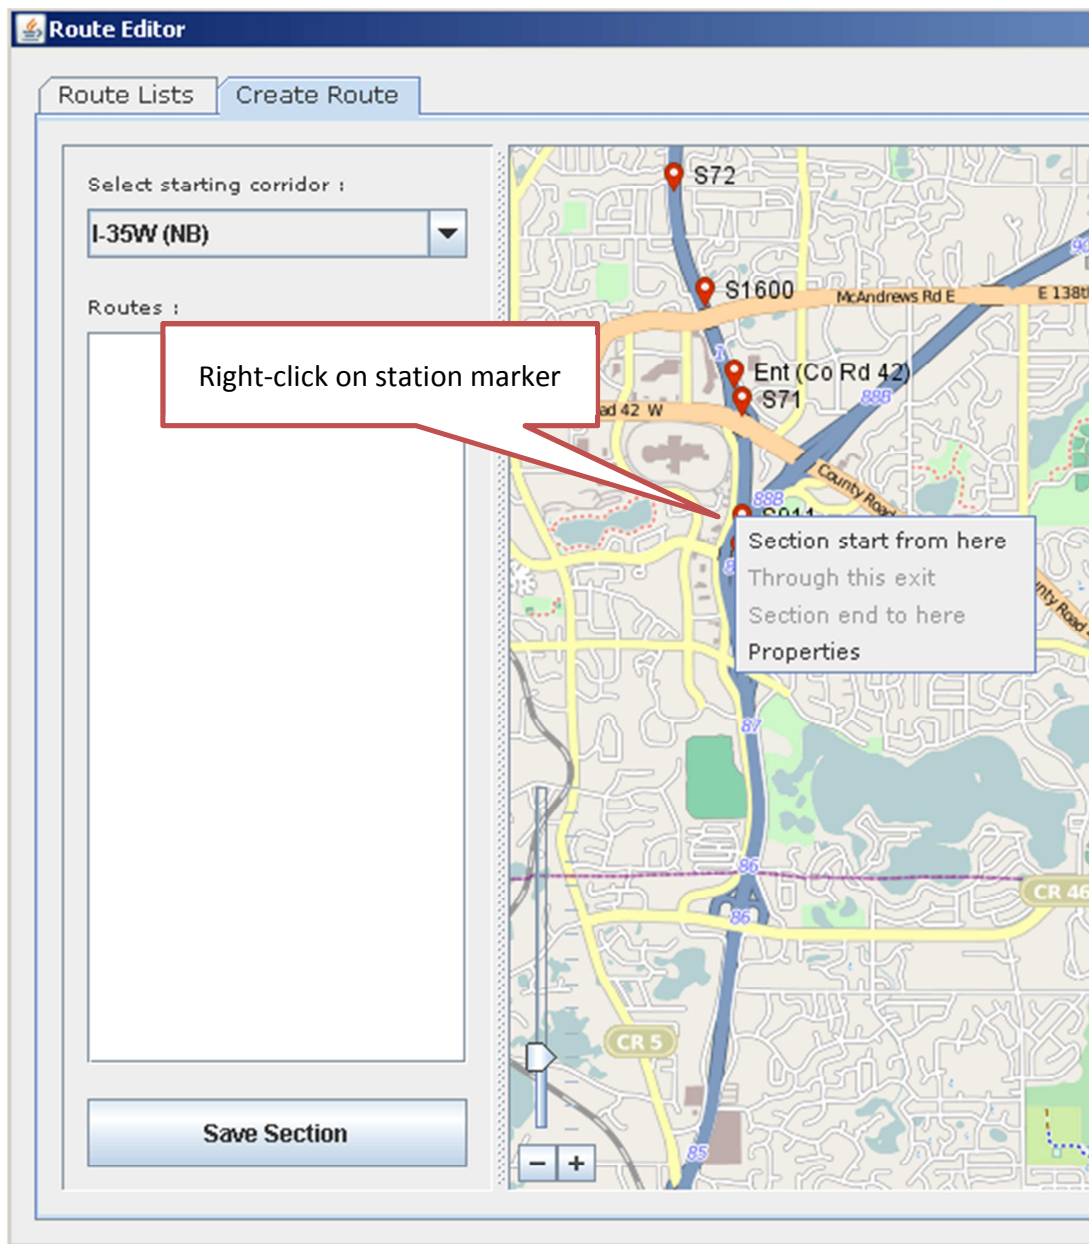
Route Editor

Route Lists
Create Route

Select starting corridor :

I-35W (NB)

Routes :

Right-click on station marker

Save Section

S72
S1600
McAndrews Rd E
E 138th
Ent (Co Rd 42)
S71
ad 42 W
888
County Road
888
Section start from here
Through this exit
Section end to here
Properties
87
96
86
CR 46
CR 5
85
−
+